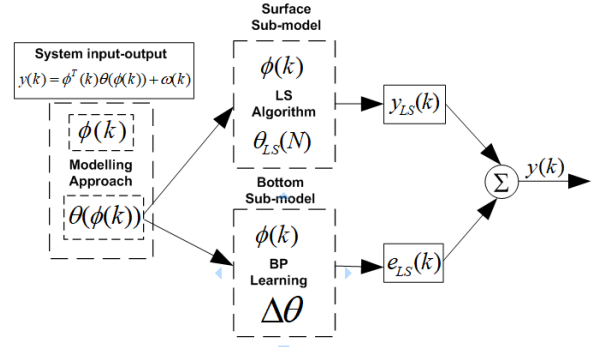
System input-output
$y(k) = \phi^T(k)\theta(\phi(k)) + \omega(k)$

$\phi(k)$
Modelling Approach
$\theta(\phi(k))$

Surface Sub-model
$\phi(k)$
LS Algorithm
$\theta_{LS}(N)$

Bottom Sub-model
$\phi(k)$
BP Learning
$\Delta\theta$

$y_{LS}(k)$

$e_{LS}(k)$

$\Sigma$

$y(k)$